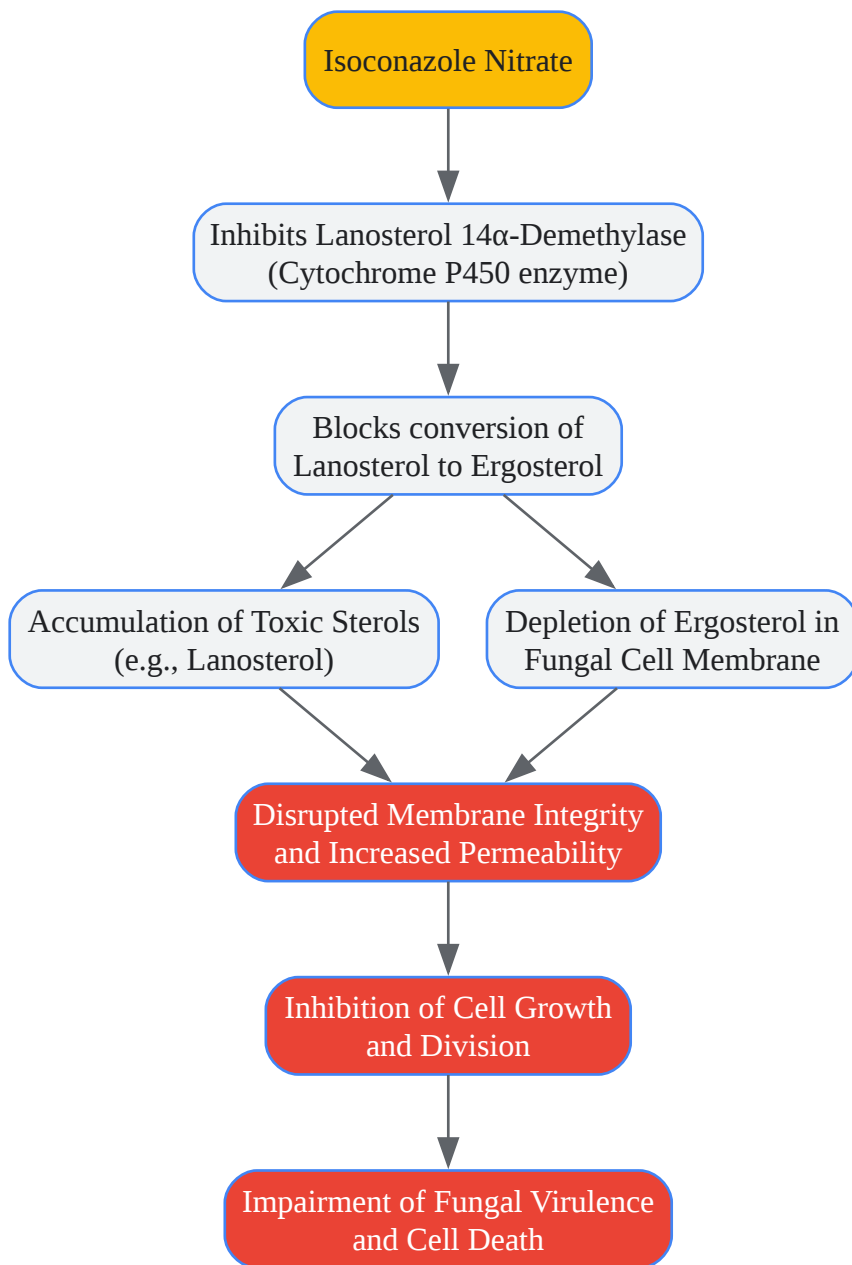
Isoconazole Nitrate

Inhibits Lanosterol 14α-Demethylase (Cytochrome P450 enzyme)

Blocks conversion of Lanosterol to Ergosterol

Accumulation of Toxic Sterols (e.g., Lanosterol)

Depletion of Ergosterol in Fungal Cell Membrane

Disrupted Membrane Integrity and Increased Permeability

Inhibition of Cell Growth and Division

Impairment of Fungal Virulence and Cell Death